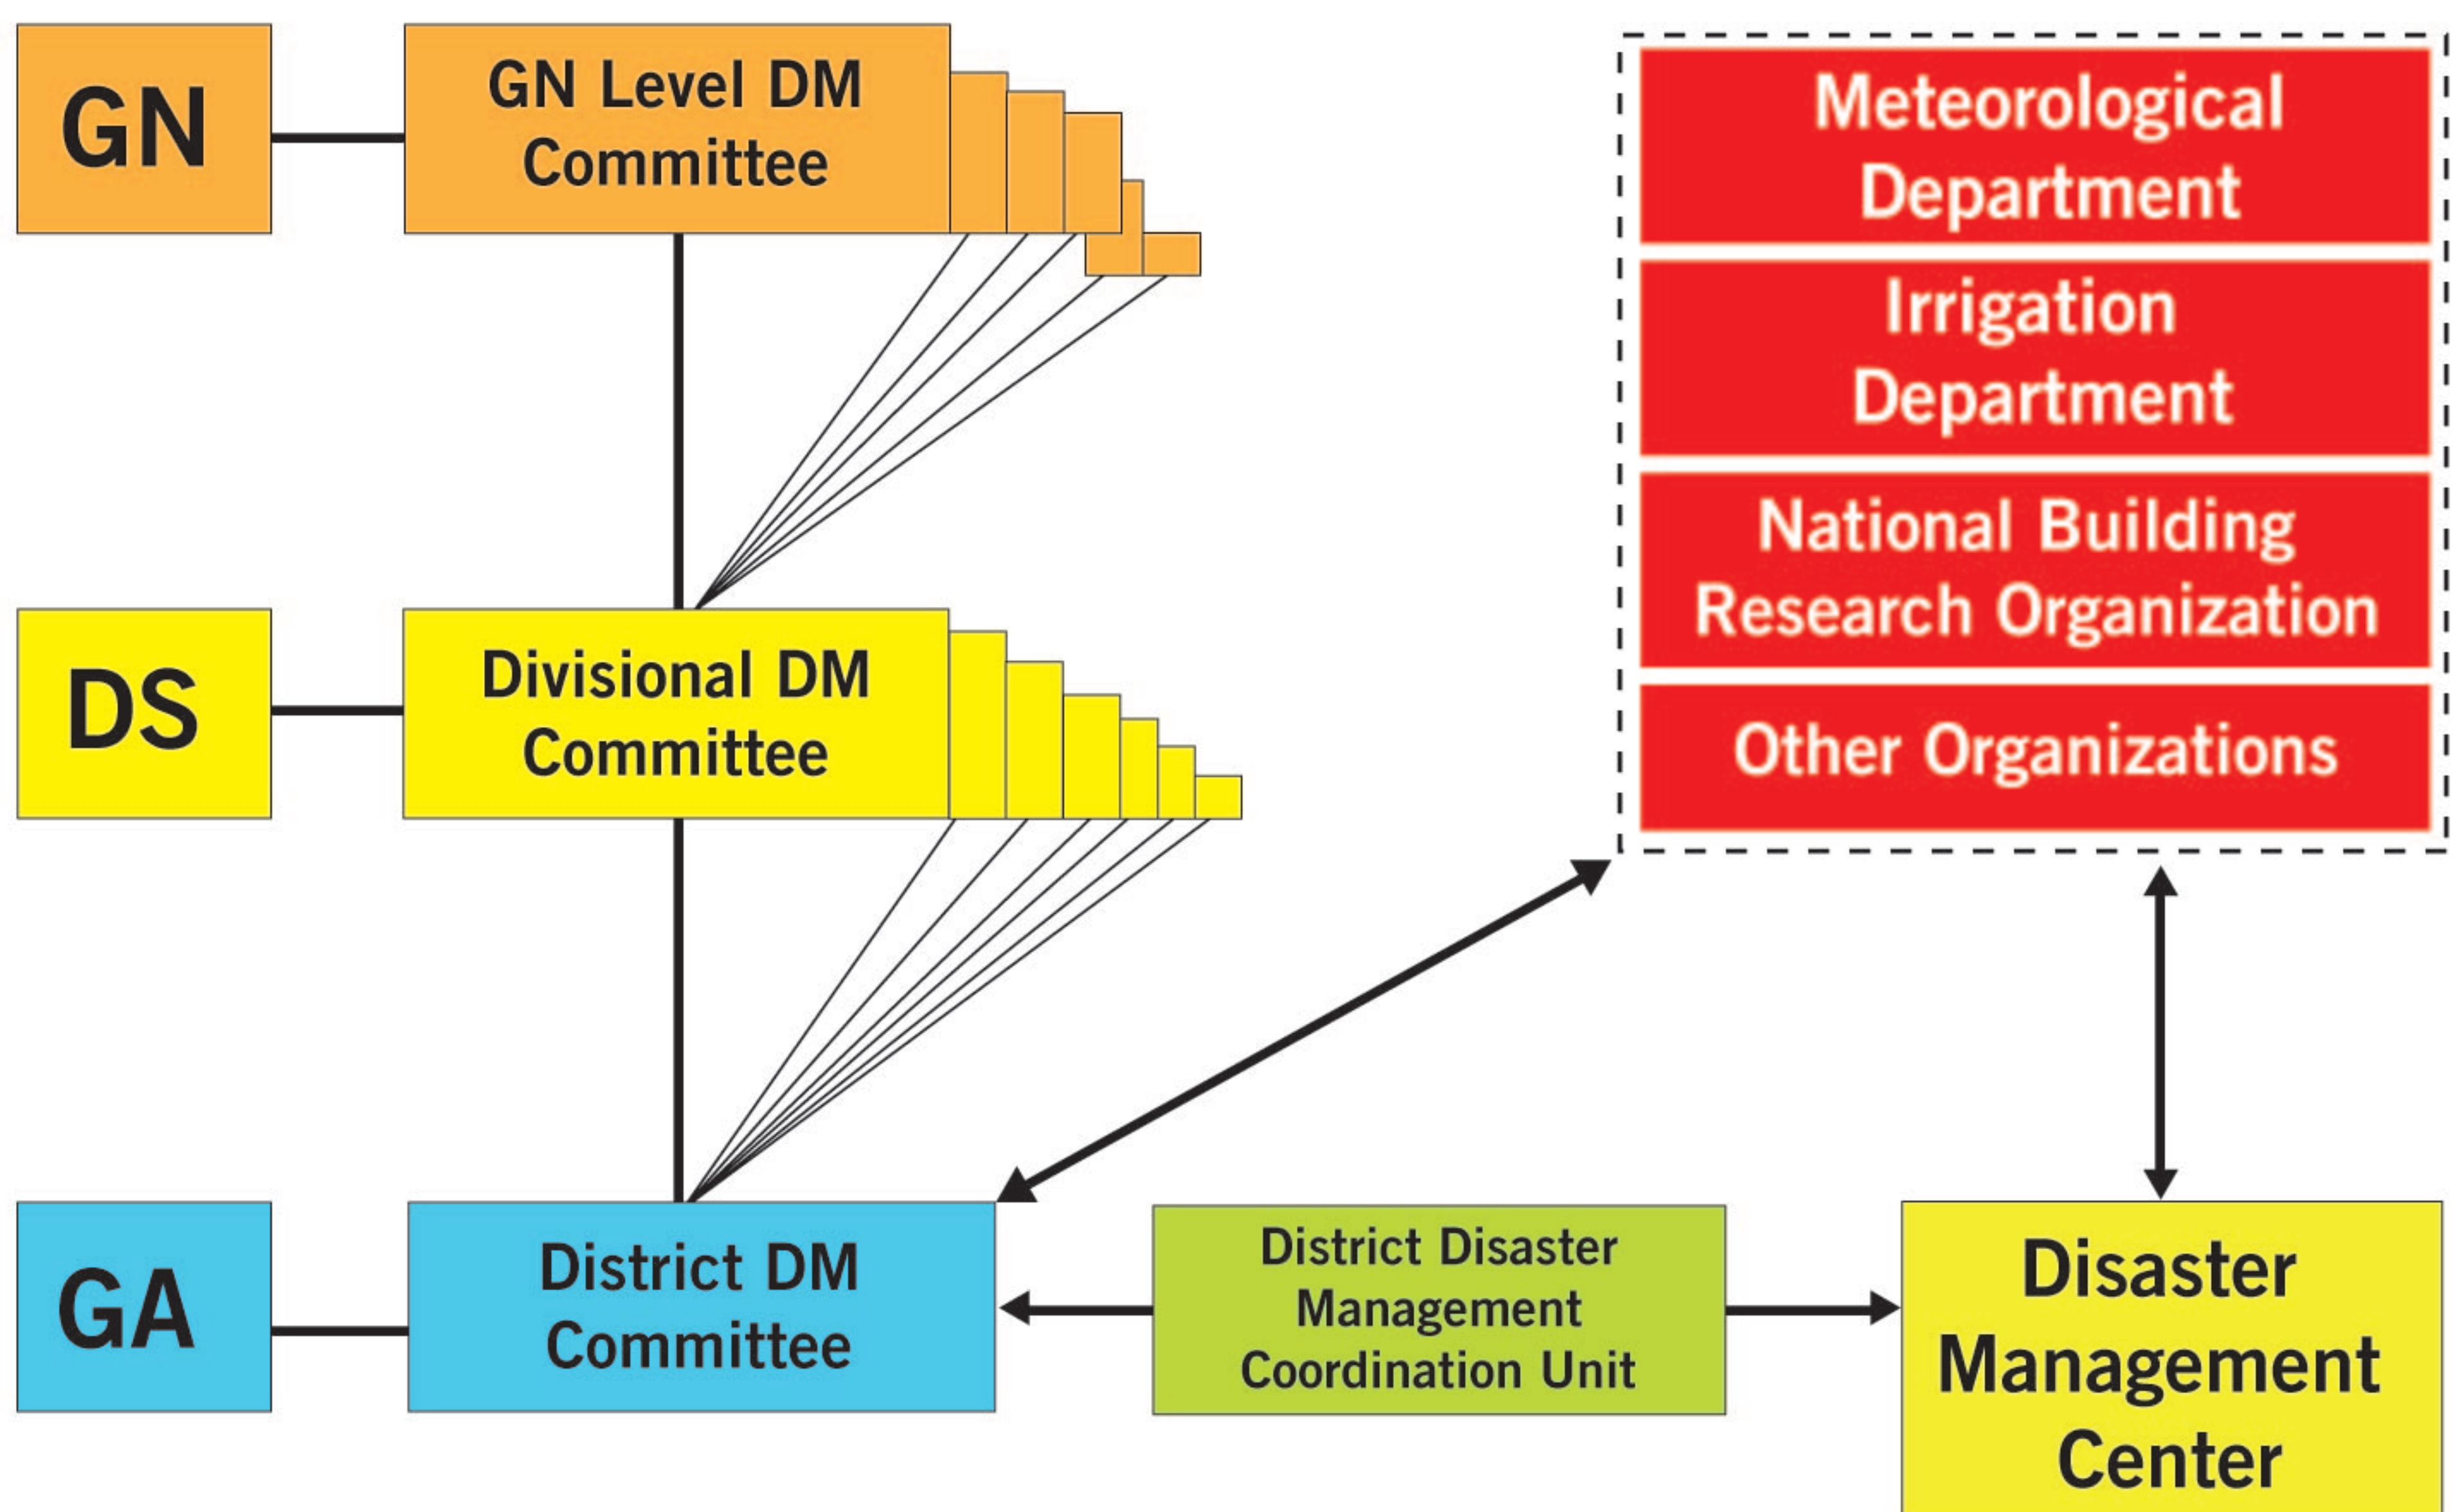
GN

GN Level DM Committee

Meteorological Department

Irrigation Department

National Building Research Organization

Other Organizations

DS

Divisional DM Committee

GA

District DM Committee

District Disaster Management Coordination Unit

Disaster Management Center